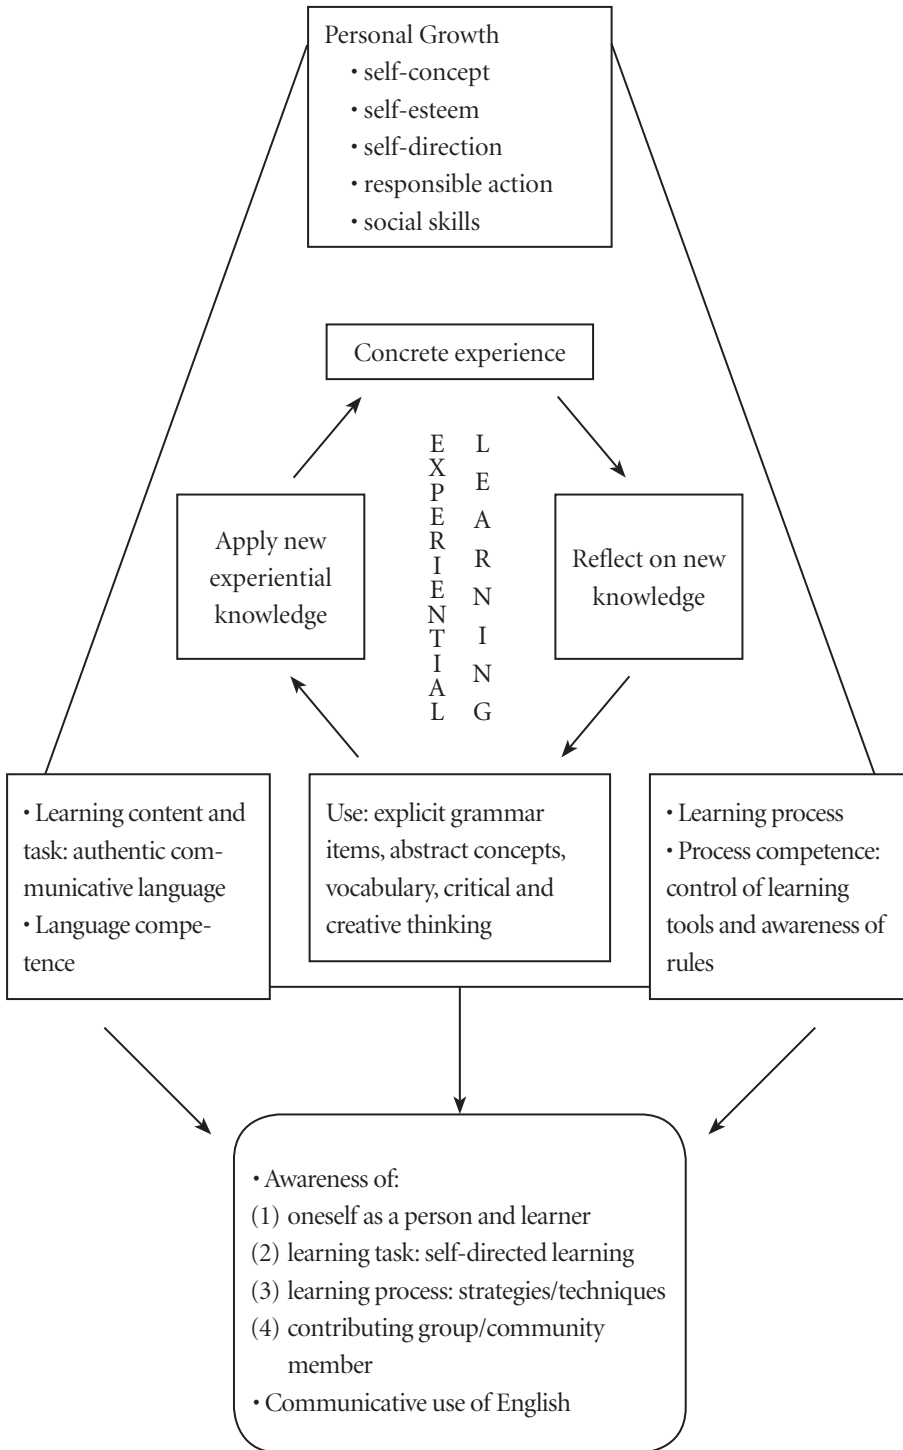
Personal Growth
• self-concept
• self-esteem
• self-direction
• responsible action
• social skills

Concrete experience

EXPERIENTIAL LEARNING

Apply new experiential knowledge

Reflect on new knowledge

• Learning content and task: authentic communicative language
• Language competence

Use: explicit grammar items, abstract concepts, vocabulary, critical and creative thinking

• Learning process
• Process competence: control of learning tools and awareness of rules

• Awareness of:
(1) oneself as a person and learner
(2) learning task: self-directed learning
(3) learning process: strategies/techniques
(4) contributing group/community member
• Communicative use of English